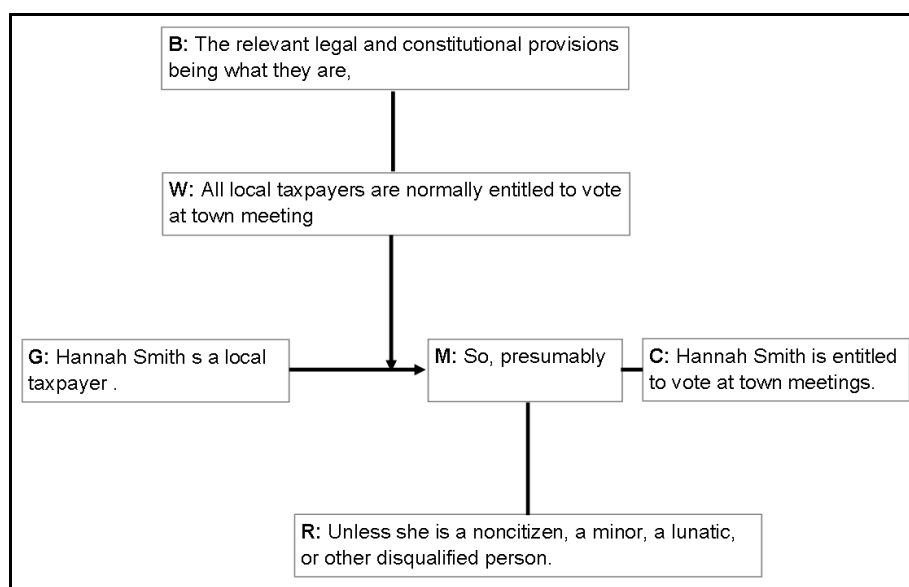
**B:** The relevant legal and constitutional provisions being what they are,

**W:** All local taxpayers are normally entitled to vote at town meeting

**G:** Hannah Smith s a local taxpayer .

**M:** So, presumably

**C:** Hannah Smith is entitled to vote at town meetings.

**R:** Unless she is a noncitizen, a minor, a lunatic, or other disqualified person.